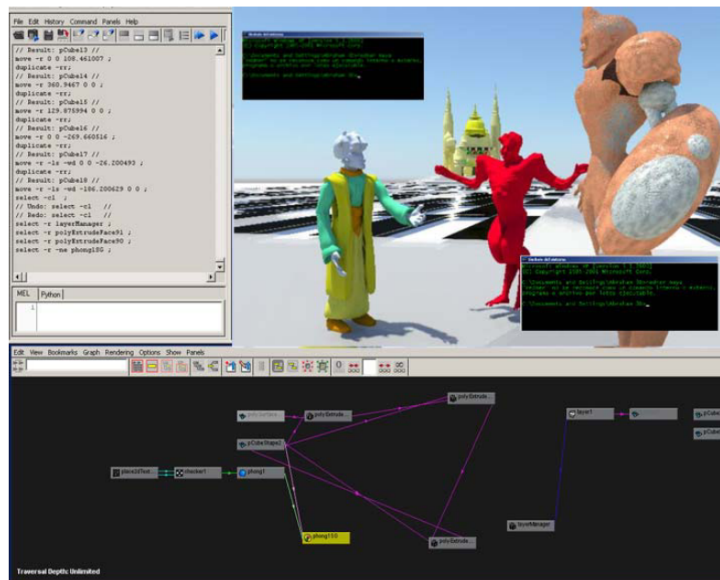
File Edit History Command Panels Help

// Result: pCube13 //
move -r 0 0 108.461007 ;
duplicate -rr;
// Result: pCube14 //
move -r 360.9467 0 0 ;
duplicate -rr;
// Result: pCube15 //
move -r 129.875994 0 0 ;
duplicate -rr;
// Result: pCube16 //
move -r 0 0 -269.660516 ;
duplicate -rr;
// Result: pCube17 //
move -r -ls -wd 0 0 -26.200493 ;
duplicate -rr;
// Result: pCube18 //
move -r -ls -wd -106.200629 0 0 ;
select -cl ;
// Undo: select -cl //
// Redo: select -cl //
select -r layerManager ;
select -r polyExtrudeFace91 ;
select -r polyExtrudeFace90 ;
select -r -ne phong110 ;

MEL Python

1

Edit View Bookmarks Graph Rendering Options Show Panels

polyExtrude...
polyExtrude...
polyExtrude...
pCubeShape2
layer1
pCube
pCube
place2dText...
checker1
phong1
phong1SG
polyExtrude...
layerManager

Traversal Depth: Unlimited